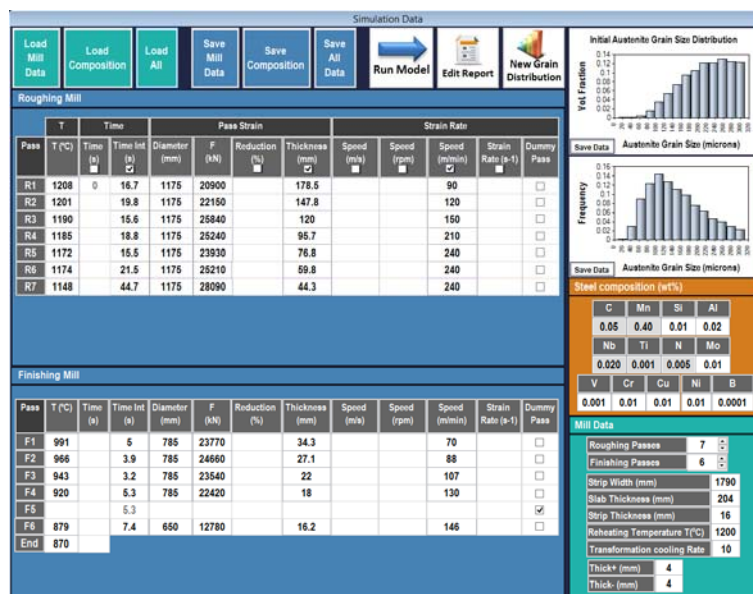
Simulation Data

Load Mill Data | Load Composition | Load All | Save Mill Data | Save Composition | Save All Data | Run Model | Edit Report | New Grain Distribution

Roughing Mill

| Pass | T (°C) | Time (s) | Time Int (s) | Diameter (mm) | F (kN) | Reduction (%) | Thickness (mm) | Speed (m/s) | Speed (rpm) | Speed (m/min) | Strain Rate (s-1) | Dummy Pass |
|---|---|---|---|---|---|---|---|---|---|---|---|---|
| R1 | 1208 | 0 | 16.7 | 1175 | 20900 | | 178.5 | | | 90 | | |
| R2 | 1201 | | 19.8 | 1175 | 22150 | | 147.8 | | | 120 | | |
| R3 | 1190 | | 15.6 | 1175 | 25840 | | 120 | | | 150 | | |
| R4 | 1185 | | 18.8 | 1175 | 25240 | | 95.7 | | | 210 | | |
| R5 | 1172 | | 15.5 | 1175 | 23930 | | 76.8 | | | 240 | | |
| R6 | 1174 | | 21.5 | 1175 | 25210 | | 59.8 | | | 240 | | |
| R7 | 1148 | | 44.7 | 1175 | 28090 | | 44.3 | | | 240 | | |

Finishing Mill

| Pass | T (°C) | Time (s) | Time Int (s) | Diameter (mm) | F (kN) | Reduction (%) | Thickness (mm) | Speed (m/s) | Speed (rpm) | Speed (m/min) | Strain Rate (s-1) | Dummy Pass |
|---|---|---|---|---|---|---|---|---|---|---|---|---|
| F1 | 991 | | 5 | 785 | 23770 | | 34.3 | | | 70 | | |
| F2 | 966 | | 3.9 | 785 | 24660 | | 27.1 | | | 88 | | |
| F3 | 943 | | 3.2 | 785 | 23540 | | 22 | | | 107 | | |
| F4 | 920 | | 5.3 | 785 | 22420 | | 18 | | | 130 | | |
| F5 | | | 5.3 | | | | | | | | | ✓ |
| F6 | 879 | | 7.4 | 650 | 12780 | | 16.2 | | | 146 | | |
| End | 870 | | | | | | | | | | | |

Initial Austenite Grain Size Distribution
Vol. Fraction
Save Data Austenite Grain Size (microns)

Frequency
Save Data Austenite Grain Size (microns)

Steel composition (wt%)

| C | Mn | Si | Al |
|---|---|---|---|
| 0.05 | 0.40 | 0.01 | 0.02 |

| Nb | Ti | N | Mo |
|---|---|---|---|
| 0.020 | 0.001 | 0.005 | 0.01 |

| V | Cr | Cu | Ni | B |
|---|---|---|---|---|
| 0.001 | 0.01 | 0.01 | 0.01 | 0.0001 |

Mill Data
Roughing Passes 7
Finishing Passes 6
Strip Width (mm) 1790
Slab Thickness (mm) 204
Strip Thickness (mm) 16
Reheating Temperature T(°C) 1200
Transformation cooling Rate 10
Thick+ (mm) 4
Thick- (mm) 4